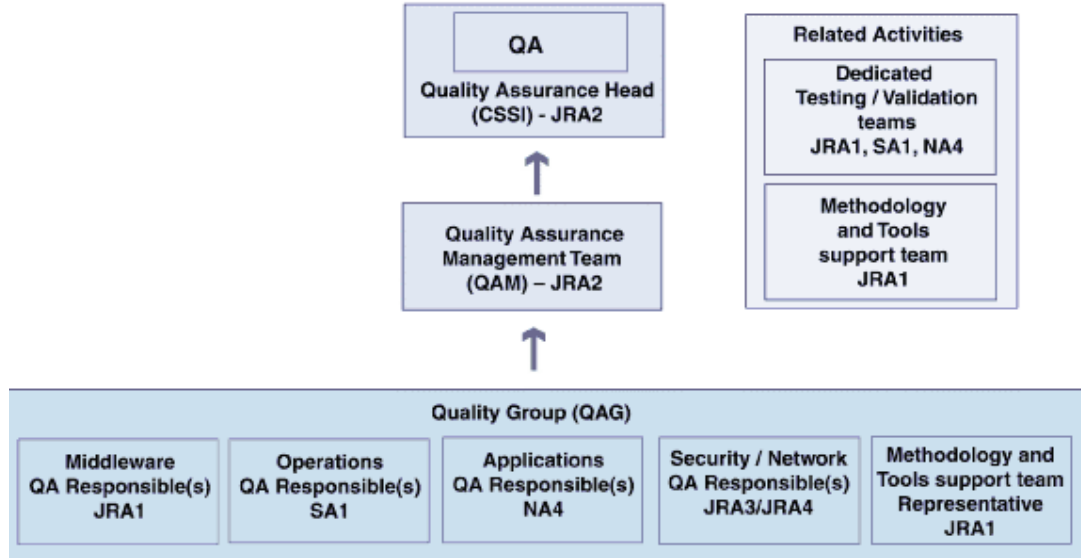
QA

Quality Assurance Head (CSSI) - JRA2

Related Activities

Dedicated Testing / Validation teams JRA1, SA1, NA4

Methodology and Tools support team JRA1

Quality Assurance Management Team (QAM) – JRA2

Quality Group (QAG)

Middleware QA Responsible(s) JRA1

Operations QA Responsible(s) SA1

Applications QA Responsible(s) NA4

Security / Network QA Responsible(s) JRA3/JRA4

Methodology and Tools support team Representative JRA1